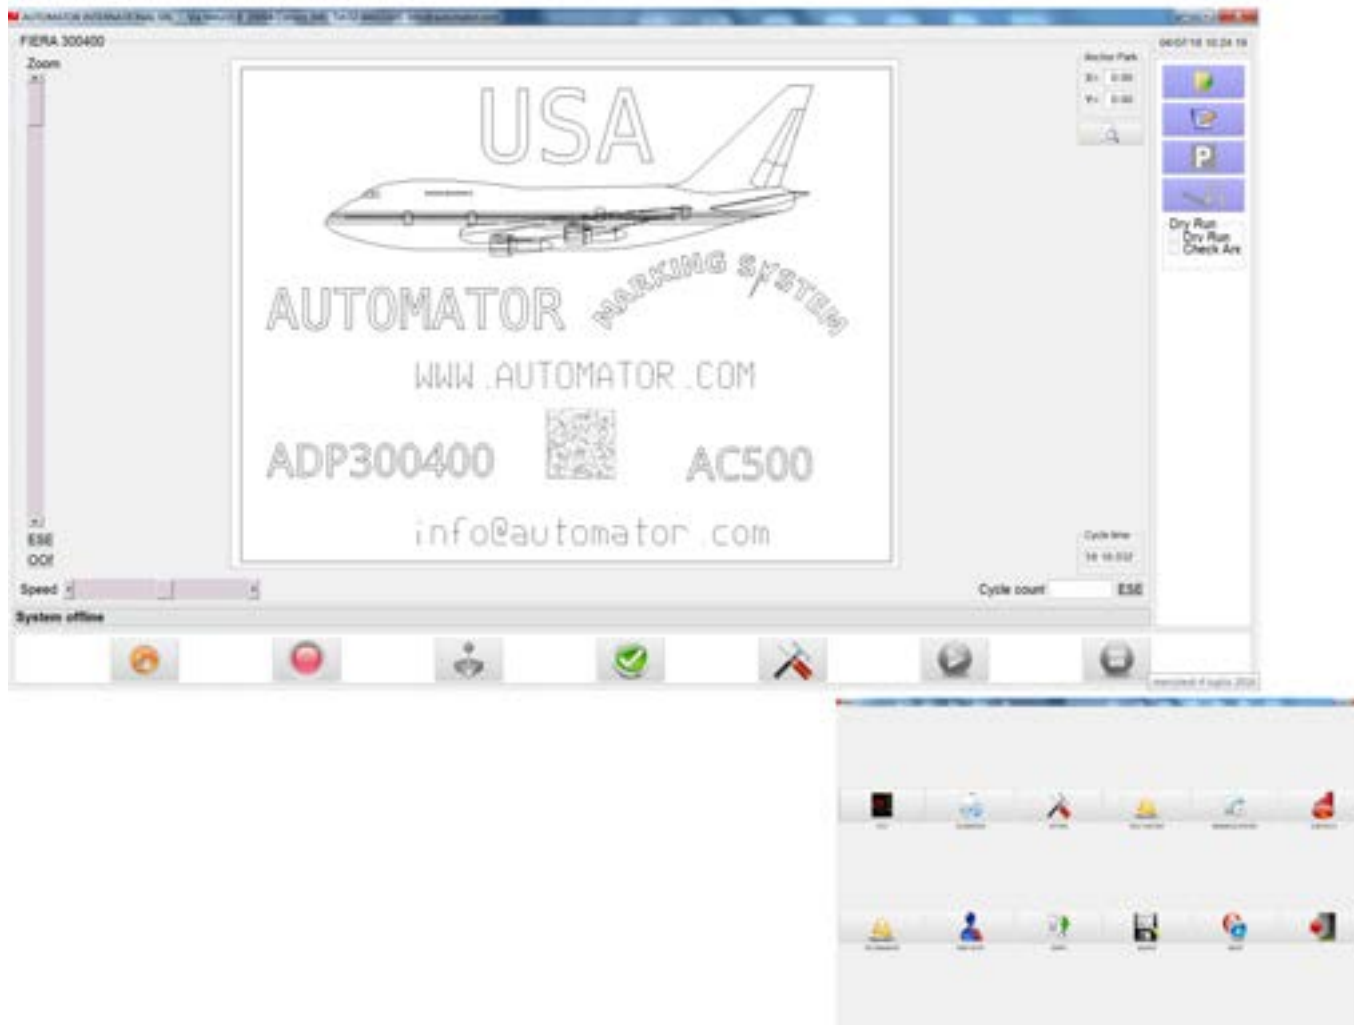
AUTOMATOR INTERNATIONAL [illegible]

FIERA 300400

Zoom

ESE

OOf

USA

AUTOMATOR

MARKING SYSTEM

WWW.AUTOMATOR.COM

ADP300400

AC500

info@automator.com

Anchor Park

X: 0.00

Y: 0.00

06/07/16 10:24:18

P

Dry Run

Dry Run

Check Arc

Cycle time

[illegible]

Speed

Cycle count

ESE

System offline

mercoledì 6 luglio 2016